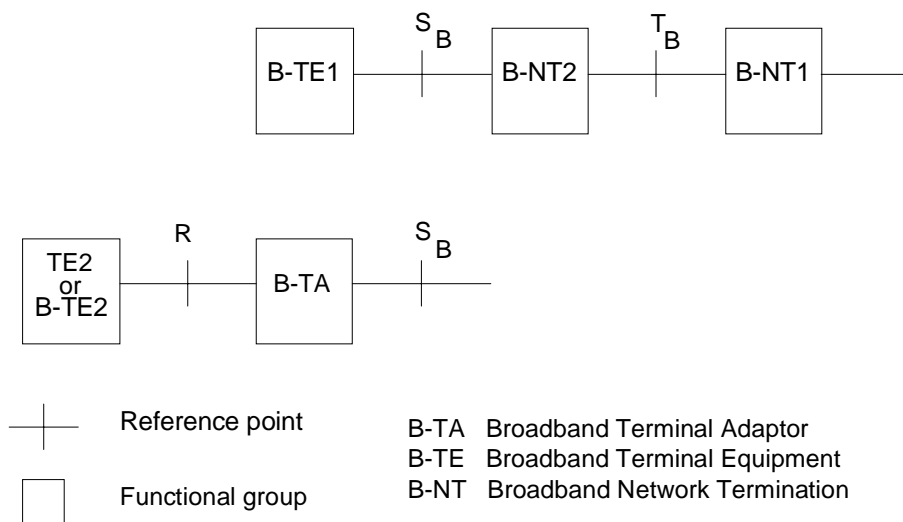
B-TE1

$S_B$

B-NT2

$T_B$

B-NT1

TE2 or B-TE2

R

B-TA

$S_B$

Reference point

Functional group

B-TA Broadband Terminal Adaptor
B-TE Broadband Terminal Equipment
B-NT Broadband Network Termination